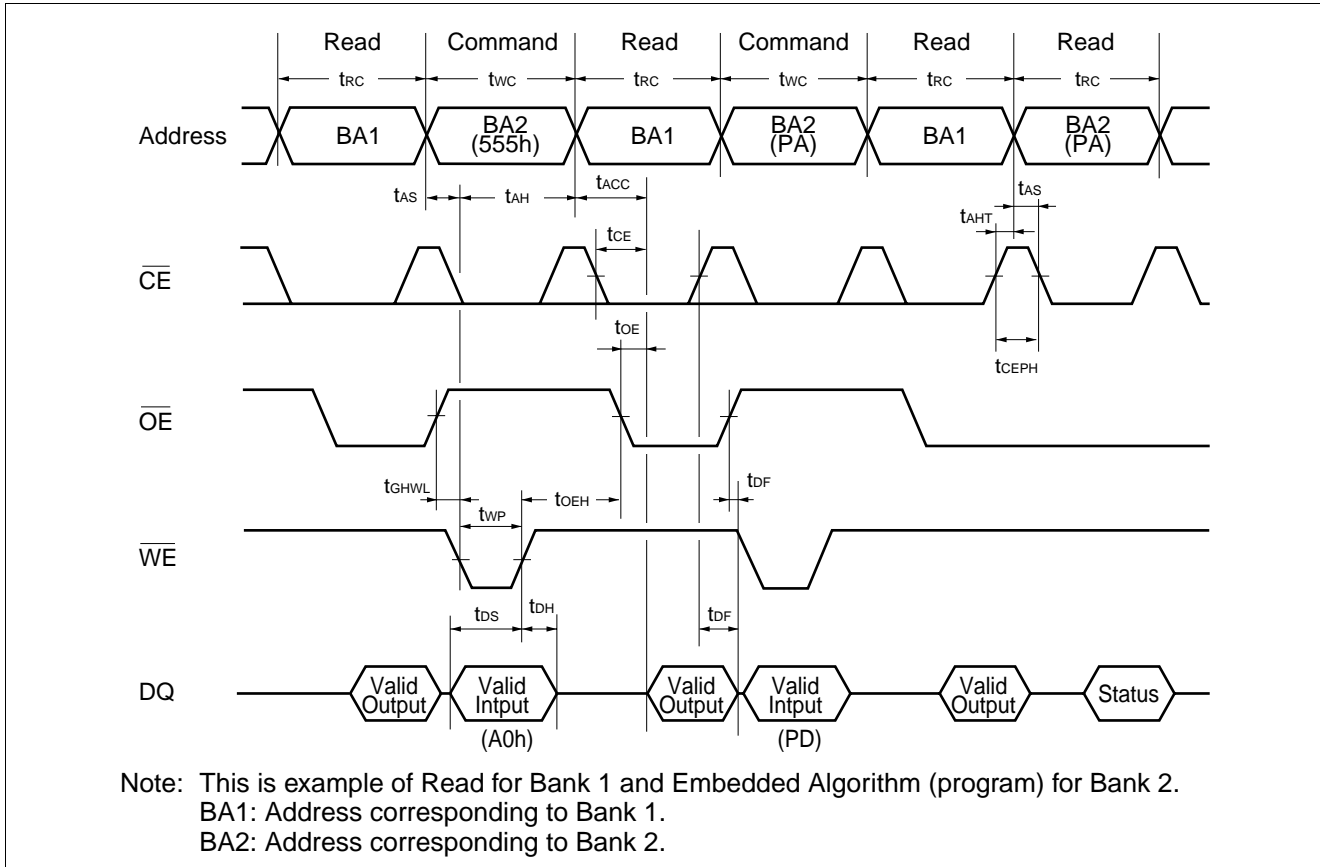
Read Command Read Command Read Read

$t_{RC}$ $t_{WC}$ $t_{RC}$ $t_{WC}$ $t_{RC}$ $t_{RC}$

Address BA1 BA2 (555h) BA1 BA2 (PA) BA1 BA2 (PA)

$t_{AS}$ $t_{AH}$ $t_{ACC}$ $t_{AS}$ $t_{AHT}$

$t_{CE}$

$\overline{CE}$

$t_{OE}$

$t_{CEPH}$

$\overline{OE}$

$t_{GHWL}$ $t_{WP}$ $t_{OEH}$ $t_{DF}$

$\overline{WE}$

$t_{DS}$ $t_{DH}$ $t_{DF}$

DQ Valid Output Valid Intput (A0h) Valid Output Valid Intput (PD) Valid Output Status

Note: This is example of Read for Bank 1 and Embedded Algorithm (program) for Bank 2.
BA1: Address corresponding to Bank 1.
BA2: Address corresponding to Bank 2.